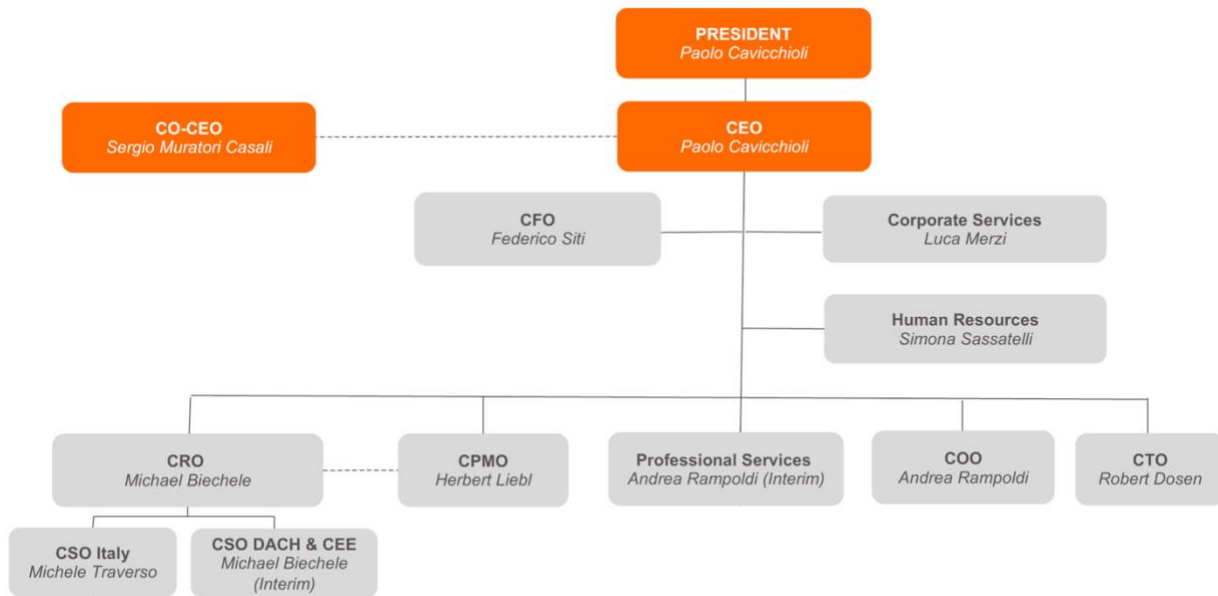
PRESIDENT
Paolo Cavicchioli

CO-CEO
Sergio Muratori Casali

CEO
Paolo Cavicchioli

CFO
Federico Siti

Corporate Services
Luca Merzi

Human Resources
Simona Sassatelli

CRO
Michael Biechele

CPMO
Herbert Liebl

Professional Services
Andrea Rampoldi (Interim)

COO
Andrea Rampoldi

CTO
Robert Dosen

CSO Italy
Michele Traverso

CSO DACH & CEE
Michael Biechele (Interim)